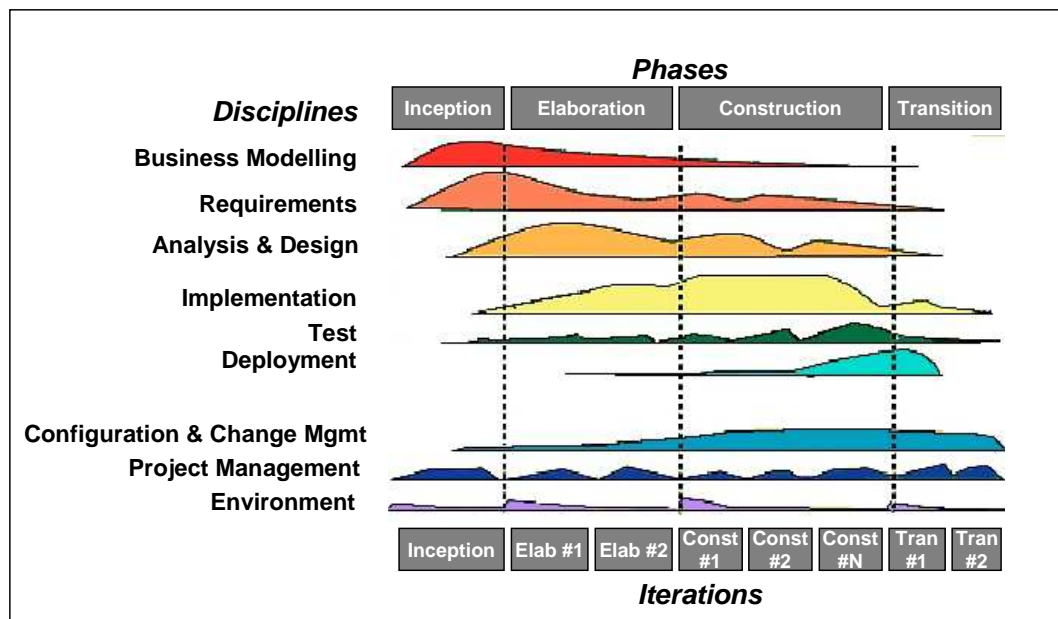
Phases

Disciplines

Inception | Elaboration | Construction | Transition

Business Modelling
Requirements
Analysis & Design
Implementation
Test
Deployment
Configuration & Change Mgmt
Project Management
Environment

Inception | Elab #1 | Elab #2 | Const #1 | Const #2 | Const #N | Tran #1 | Tran #2

Iterations